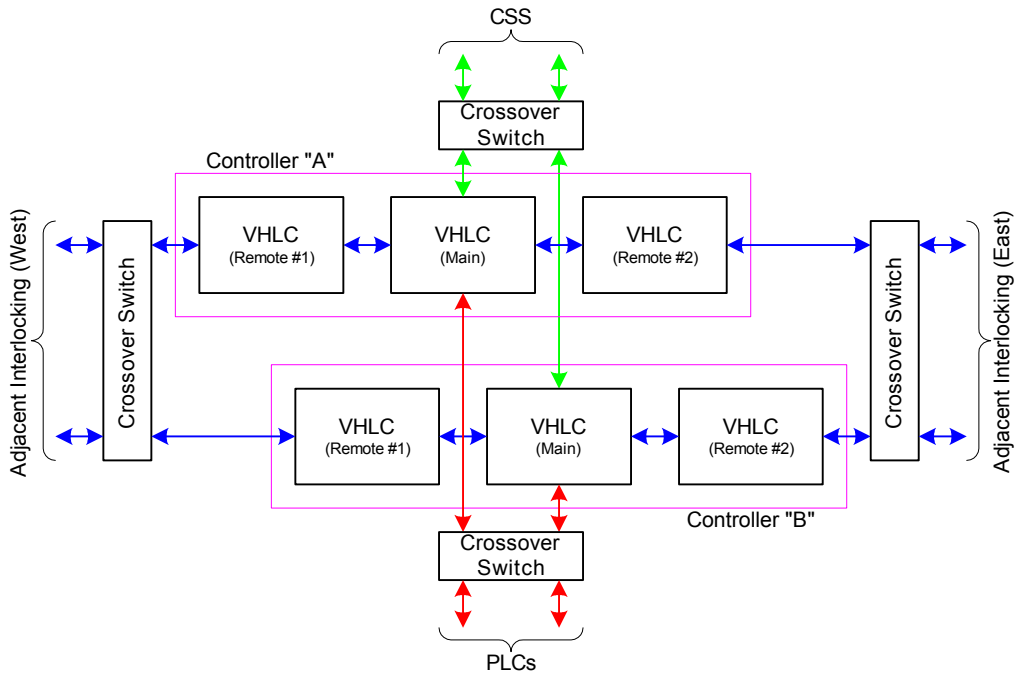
CSS

Crossover Switch

Controller "A"

Adjacent Interlocking (West)

Crossover Switch

VHLC (Remote #1)

VHLC (Main)

VHLC (Remote #2)

Crossover Switch

Adjacent Interlocking (East)

VHLC (Remote #1)

VHLC (Main)

VHLC (Remote #2)

Controller "B"

Crossover Switch

PLCs